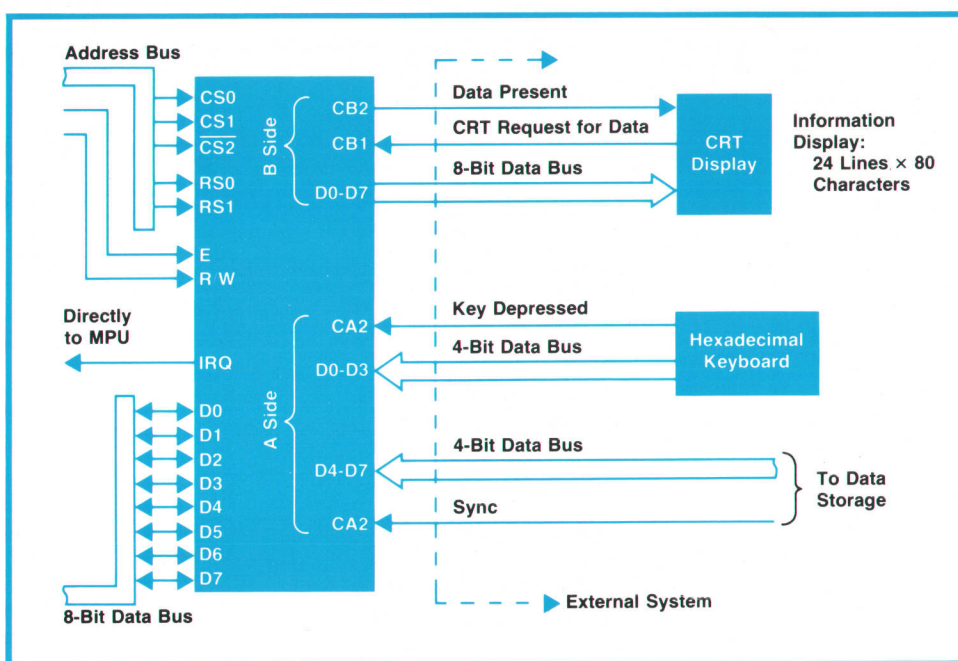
Address Bus

CS0
CS1
$\overline{CS2}$
RS0
RS1
E
R W

B Side
CB2
CB1
D0-D7

Data Present
CRT Request for Data
8-Bit Data Bus

CRT Display

Information Display:
24 Lines × 80 Characters

Directly to MPU

IRQ

A Side
CA2
D0-D3
D4-D7
CA2

Key Depressed
4-Bit Data Bus

Hexadecimal Keyboard

4-Bit Data Bus
Sync

To Data Storage

D0
D1
D2
D3
D4
D5
D6
D7

8-Bit Data Bus

External System